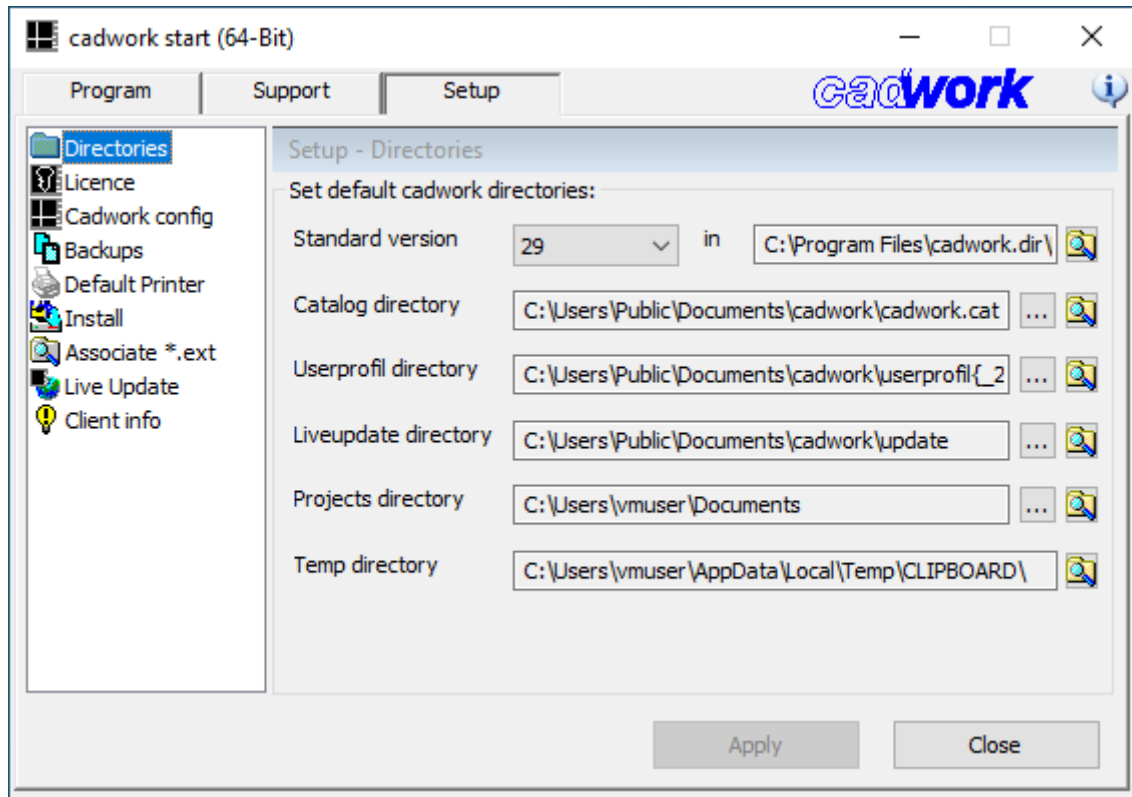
cadwork start (64-Bit)

Program | Support | Setup

cadwork

Directories
Licence
Cadwork config
Backups
Default Printer
Install
Associate *.ext
Live Update
Client info

Setup - Directories

Set default cadwork directories:

Standard version 29 in C:\Program Files\cadwork.dir\

Catalog directory C:\Users\Public\Documents\cadwork\cadwork.cat ...

Userprofil directory C:\Users\Public\Documents\cadwork\userprofil{_2 ...

Liveupdate directory C:\Users\Public\Documents\cadwork\update ...

Projects directory C:\Users\vmuser\Documents ...

Temp directory C:\Users\vmuser\AppData\Local\Temp\CLIPBOARD\

Apply Close